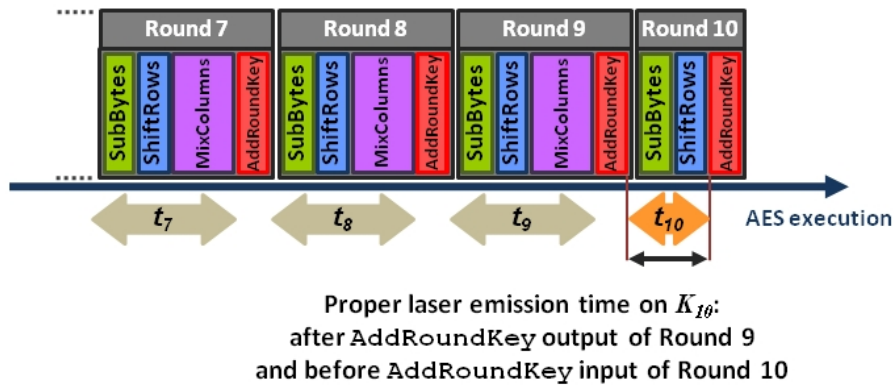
Round 7
SubBytes
ShiftRows
MixColumns
AddRoundKey
Round 8
SubBytes
ShiftRows
MixColumns
AddRoundKey
Round 9
SubBytes
ShiftRows
MixColumns
AddRoundKey
Round 10
SubBytes
ShiftRows
AddRoundKey

$t_7$ $t_8$ $t_9$ $t_{10}$ AES execution

Proper laser emission time on $K_{10}$:
after AddRoundKey output of Round 9
and before AddRoundKey input of Round 10